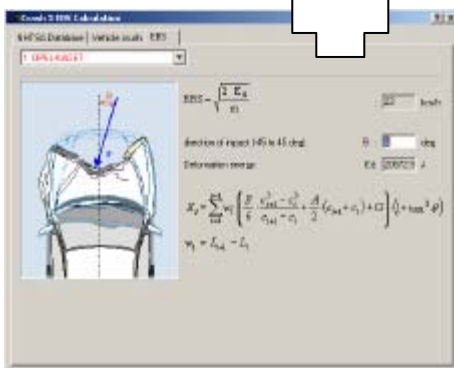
Crash 3 EES Calculation

NHTSA Database | Vehicle crush | EES |

1 DPS 1400ST

$EES = \sqrt{\frac{2 \cdot E_d}{m}}$

22 km/h

direction of impact (-45 to 45 deg): θ: 0 deg

Deformation energy: Ed: 20072 J

$E_d = \sum_{i=1}^{n-1} w_i \left( \frac{B}{6} \frac{c_{i+1}^3 - c_i^3}{c_{i+1} - c_i} + \frac{A}{2}(c_{i+1} + c_i) + G \right)(1 + \tan^2 \theta)$

$w_i = L_{i+1} - L_i$